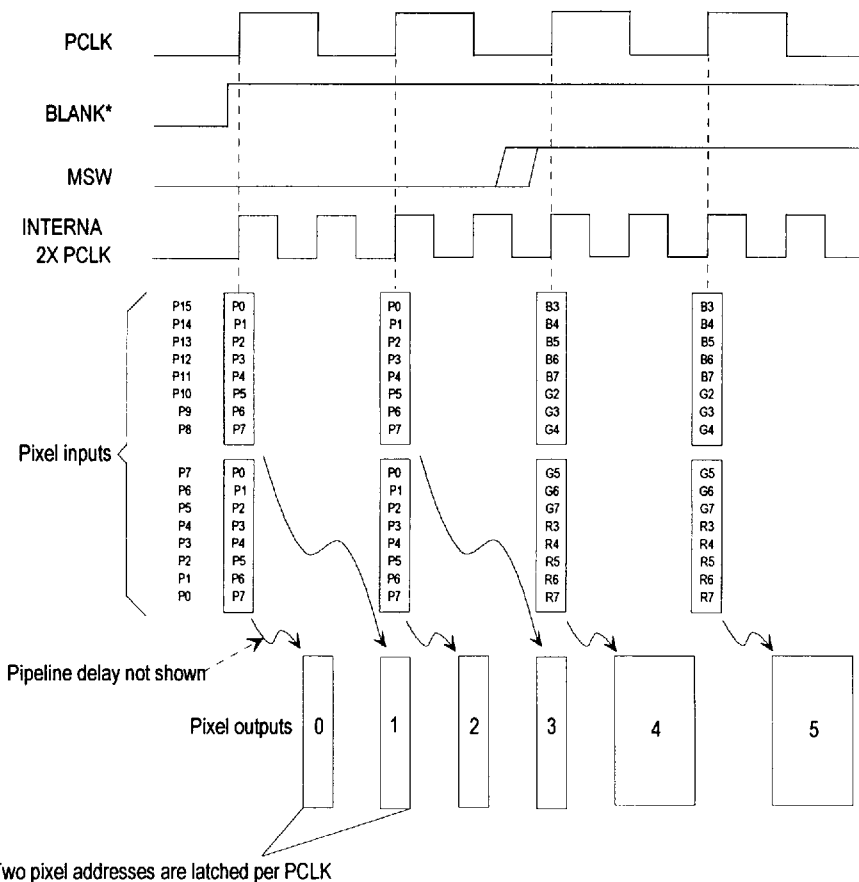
PCLK

BLANK*

MSW

INTERNA
2X PCLK

| | | | | |
|---|---|---|---|---|
| P15 | P0 | P0 | B3 | B3 |
| P14 | P1 | P1 | B4 | B4 |
| P13 | P2 | P2 | B5 | B5 |
| P12 | P3 | P3 | B6 | B6 |
| P11 | P4 | P4 | B7 | B7 |
| P10 | P5 | P5 | G2 | G2 |
| P9 | P6 | P6 | G3 | G3 |
| P8 | P7 | P7 | G4 | G4 |

Pixel inputs

| | | | | |
|---|---|---|---|---|
| P7 | P0 | P0 | G5 | G5 |
| P6 | P1 | P1 | G6 | G6 |
| P5 | P2 | P2 | G7 | G7 |
| P4 | P3 | P3 | R3 | R3 |
| P3 | P4 | P4 | R4 | R4 |
| P2 | P5 | P5 | R5 | R5 |
| P1 | P6 | P6 | R6 | R6 |
| P0 | P7 | P7 | R7 | R7 |

Pipeline delay not shown

Pixel outputs 0 1 2 3 4 5

Two pixel addresses are latched per PCLK